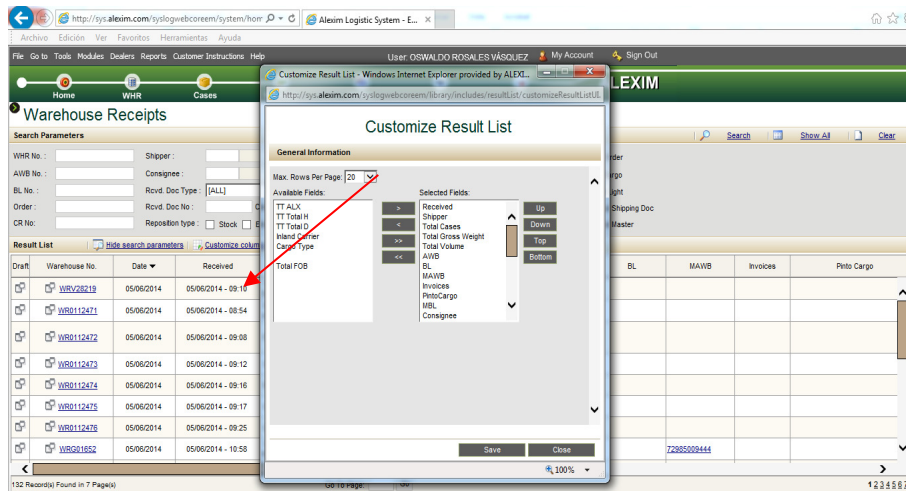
http://sys.alexim.com/syslogwebcoreem/system/hom
Alexim Logistic System - E...

Archivo Edición Ver Favoritos Herramientas Ayuda

File Go to Tools Modules Dealers Reports Customer Instructions Help

User: OSWALDO ROSALES VÁSQUEZ My Account Sign Out

Home WHR Cases

ALEXIM

Warehouse Receipts

Search Parameters

Search Show All Clear

WHR No. : Shipper :
AWB No. : Consignee :
BL No. : Rcvd. Doc Type : [ALL]
Order : Rcvd. Doc No :
CR No: Reposition type : Stock

rder
argo
ight
Shipping Doc
Master

Result List Hide search parameters Customize colum

| Draft | Warehouse No. | Date | Received | BL | MAWB | Invoices | Pinto Cargo |
|---|---|---|---|---|---|---|---|
| | WRV28219 | 05/06/2014 | 05/06/2014 - 09:10 | | | | |
| | WR0112471 | 05/06/2014 | 05/06/2014 - 08:54 | | | | |
| | WR0112472 | 05/06/2014 | 05/06/2014 - 09:08 | | | | |
| | WR0112473 | 05/06/2014 | 05/06/2014 - 09:12 | | | | |
| | WR0112474 | 05/06/2014 | 05/06/2014 - 09:16 | | | | |
| | WR0112475 | 05/06/2014 | 05/06/2014 - 09:17 | | | | |
| | WR0112476 | 05/06/2014 | 05/06/2014 - 09:25 | | | | |
| | WRG01652 | 05/06/2014 | 05/06/2014 - 10:58 | | 72985009444 | | |

132 Record(s) Found in 7 Page(s)
Go To Page:
1 2 3 4 5 6 7

Customize Result List - Windows Internet Explorer provided by ALEXI...
http://sys.alexim.com/syslogwebcoreem/library/includes/resultList/customizeResultListUI

Customize Result List

General Information

Max. Rows Per Page: 20

Available Fields:
TT ALX
TT Total H
TT Total D
Inland Carrier
Cargo Type

Total FOB

>
<
>>
<<

Selected Fields:
Received
Shipper
Total Cases
Total Gross Weight
Total Volume
AWB
BL
MAWB
Invoices
PintoCargo
MBL
Consignee

Up
Down
Top
Bottom

Save Close

100%